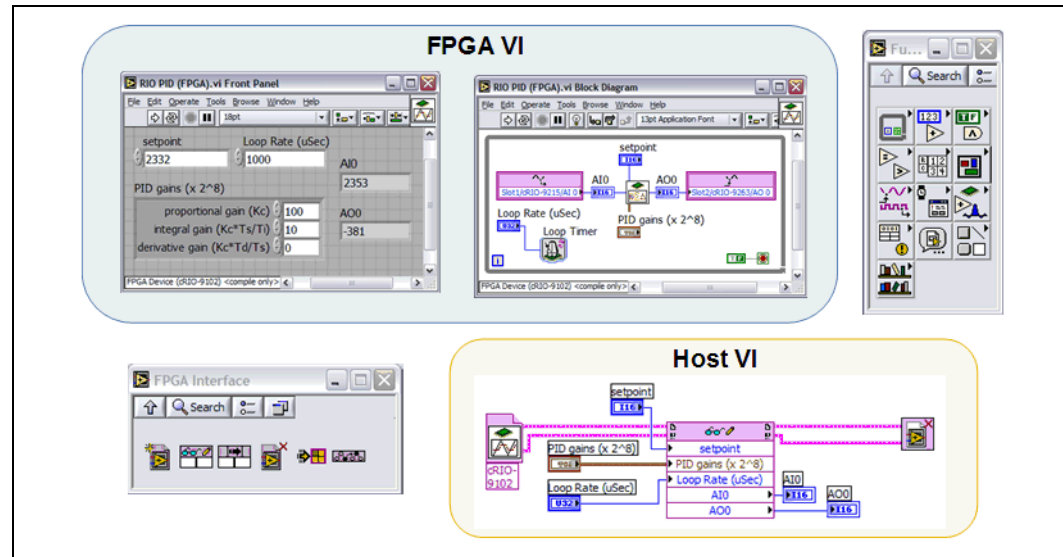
FPGA VI

RIO PID (FPGA).vi Front Panel

File Edit Operate Tools Browse Window Help

18pt

setpoint
2332

Loop Rate (uSec)
1000

AI0
2353

PID gains (x 2^8)

proportional gain (Kc) 100
integral gain (Kc*Ts/Ti) 10
derivative gain (Kc*Td/Ts) 0

AO0
-381

FPGA Device (cRIO-9102) <compile only>

RIO PID (FPGA).vi Block Diagram

File Edit Operate Tools Browse Window Help

13pt Application Font

setpoint
I16

AI0

AO0

Slot1/cRIO-9215/AI 0

I16

I16

Slot2/cRIO-9263/AO 0

Loop Rate (uSec)
U32

Loop Timer

PID gains (x 2^8)

TF

FPGA Device (cRIO-9102) <compile only>

Fu...

Search

123

TF

Host VI

FPGA Interface

Search

setpoint
I16

cRIO-9102

PID gains (x 2^8)

Loop Rate (uSec)
U32

setpoint
PID gains (x 2^8)
Loop Rate (uSec)
AI0
AO0

AI0
I16

AO0
I16